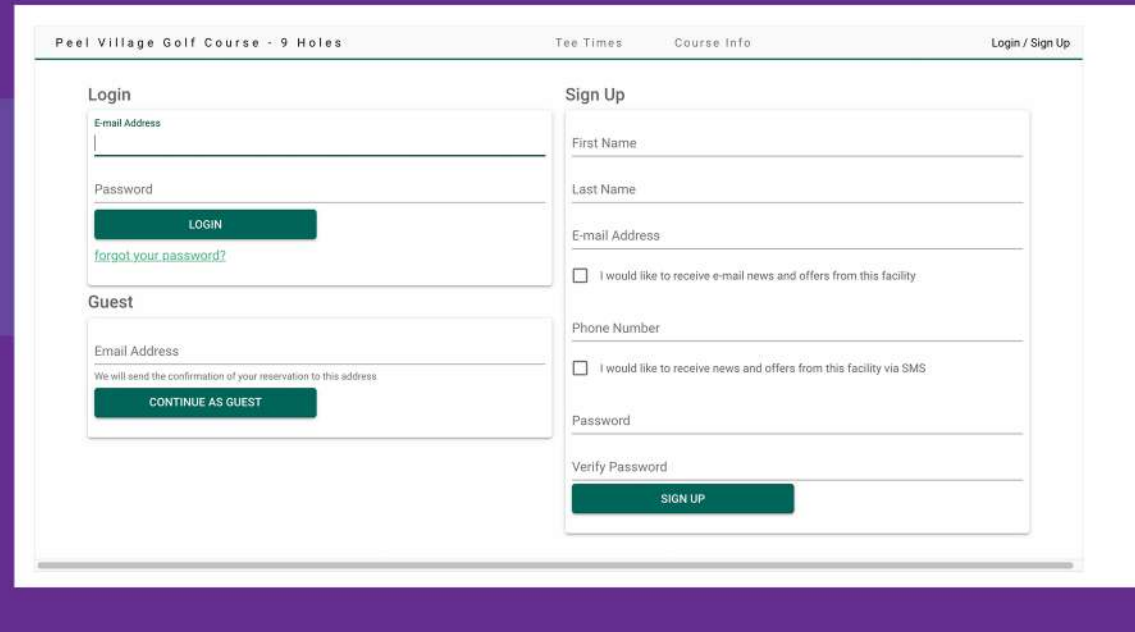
Peel Village Golf Course - 9 Holes

Tee Times

Course Info

Login / Sign Up

Login

E-mail Address

Password

LOGIN

forgot your password?

Guest

Email Address

We will send the confirmation of your reservation to this address

CONTINUE AS GUEST

Sign Up

First Name

Last Name

E-mail Address

I would like to receive e-mail news and offers from this facility

Phone Number

I would like to receive news and offers from this facility via SMS

Password

Verify Password

SIGN UP